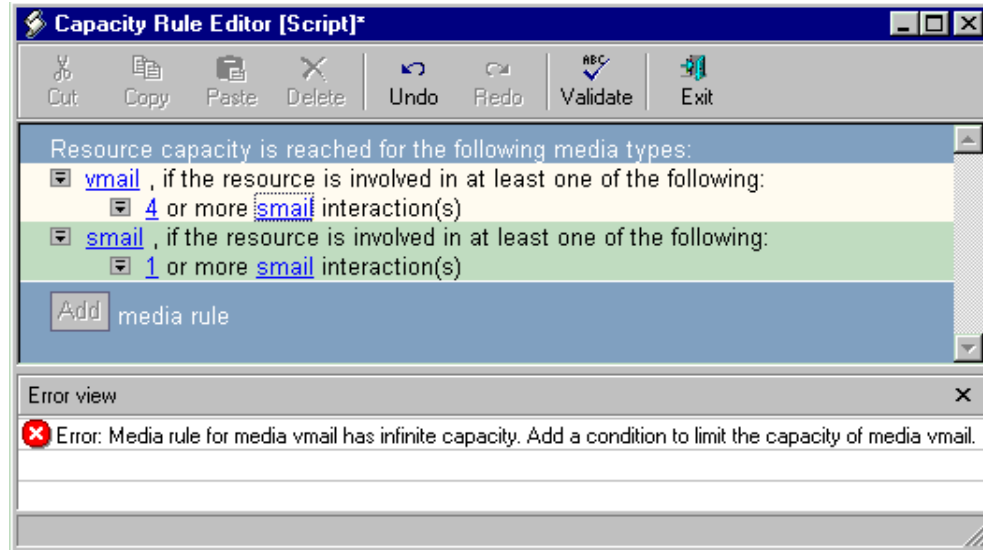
Capacity Rule Editor [Script]*

Cut Copy Paste Delete Undo Redo Validate Exit

Resource capacity is reached for the following media types:
vmail , if the resource is involved in at least one of the following:
4 or more smail interaction(s)
smail , if the resource is involved in at least one of the following:
1 or more smail interaction(s)
Add media rule

Error view

Error: Media rule for media vmail has infinite capacity. Add a condition to limit the capacity of media vmail.